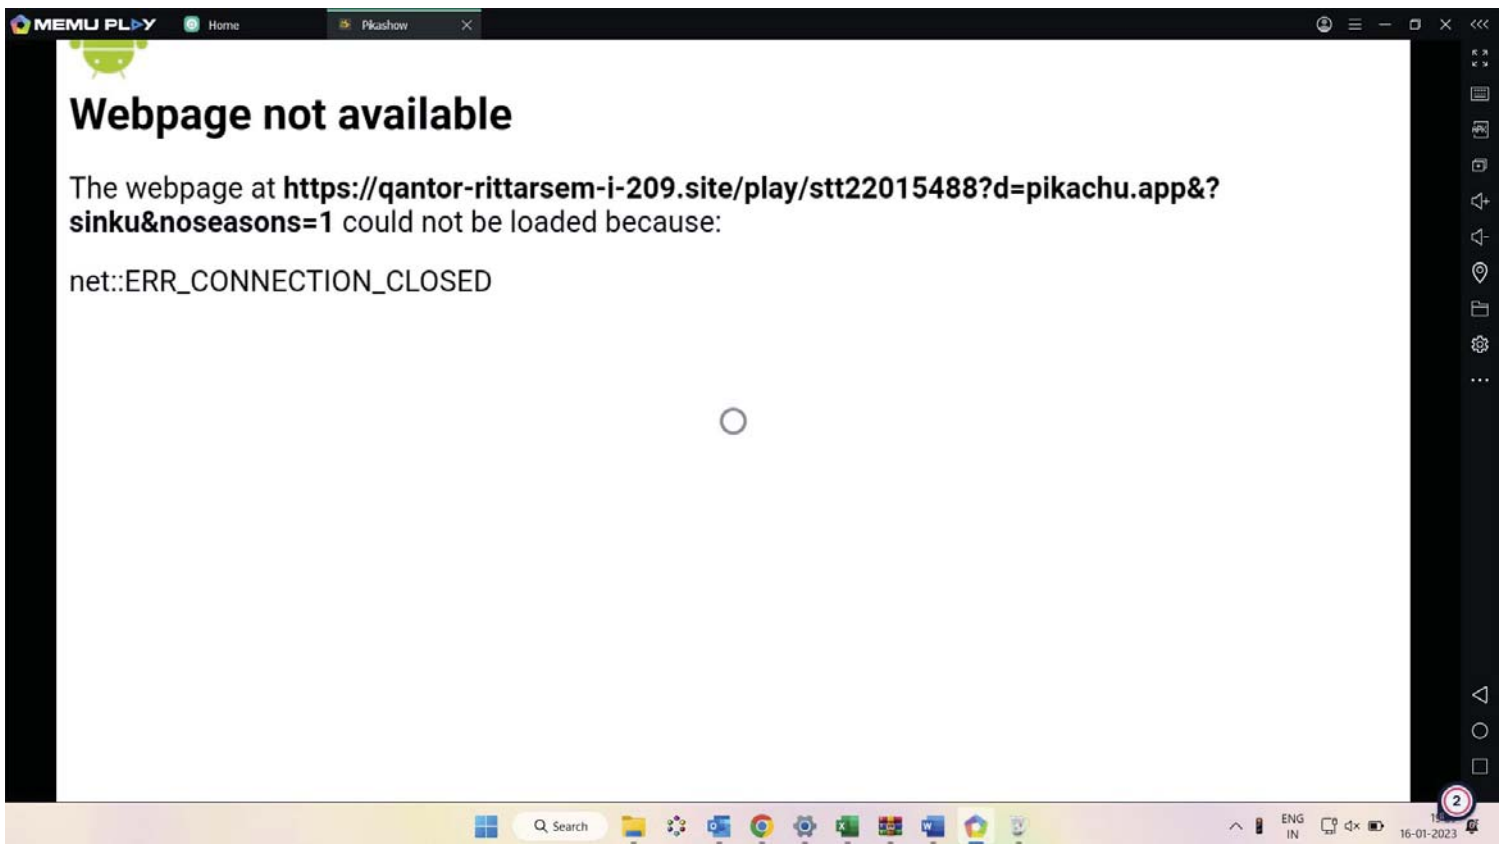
MEMU PLAY
Home
Pikashow

Webpage not available

The webpage at **https://qantor-rittarsem-i-209.site/play/stt22015488?d=pikachu.app&?sinku&noseasons=1** could not be loaded because:

net::ERR_CONNECTION_CLOSED

Search
ENG
IN
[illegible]
16-01-2023
2